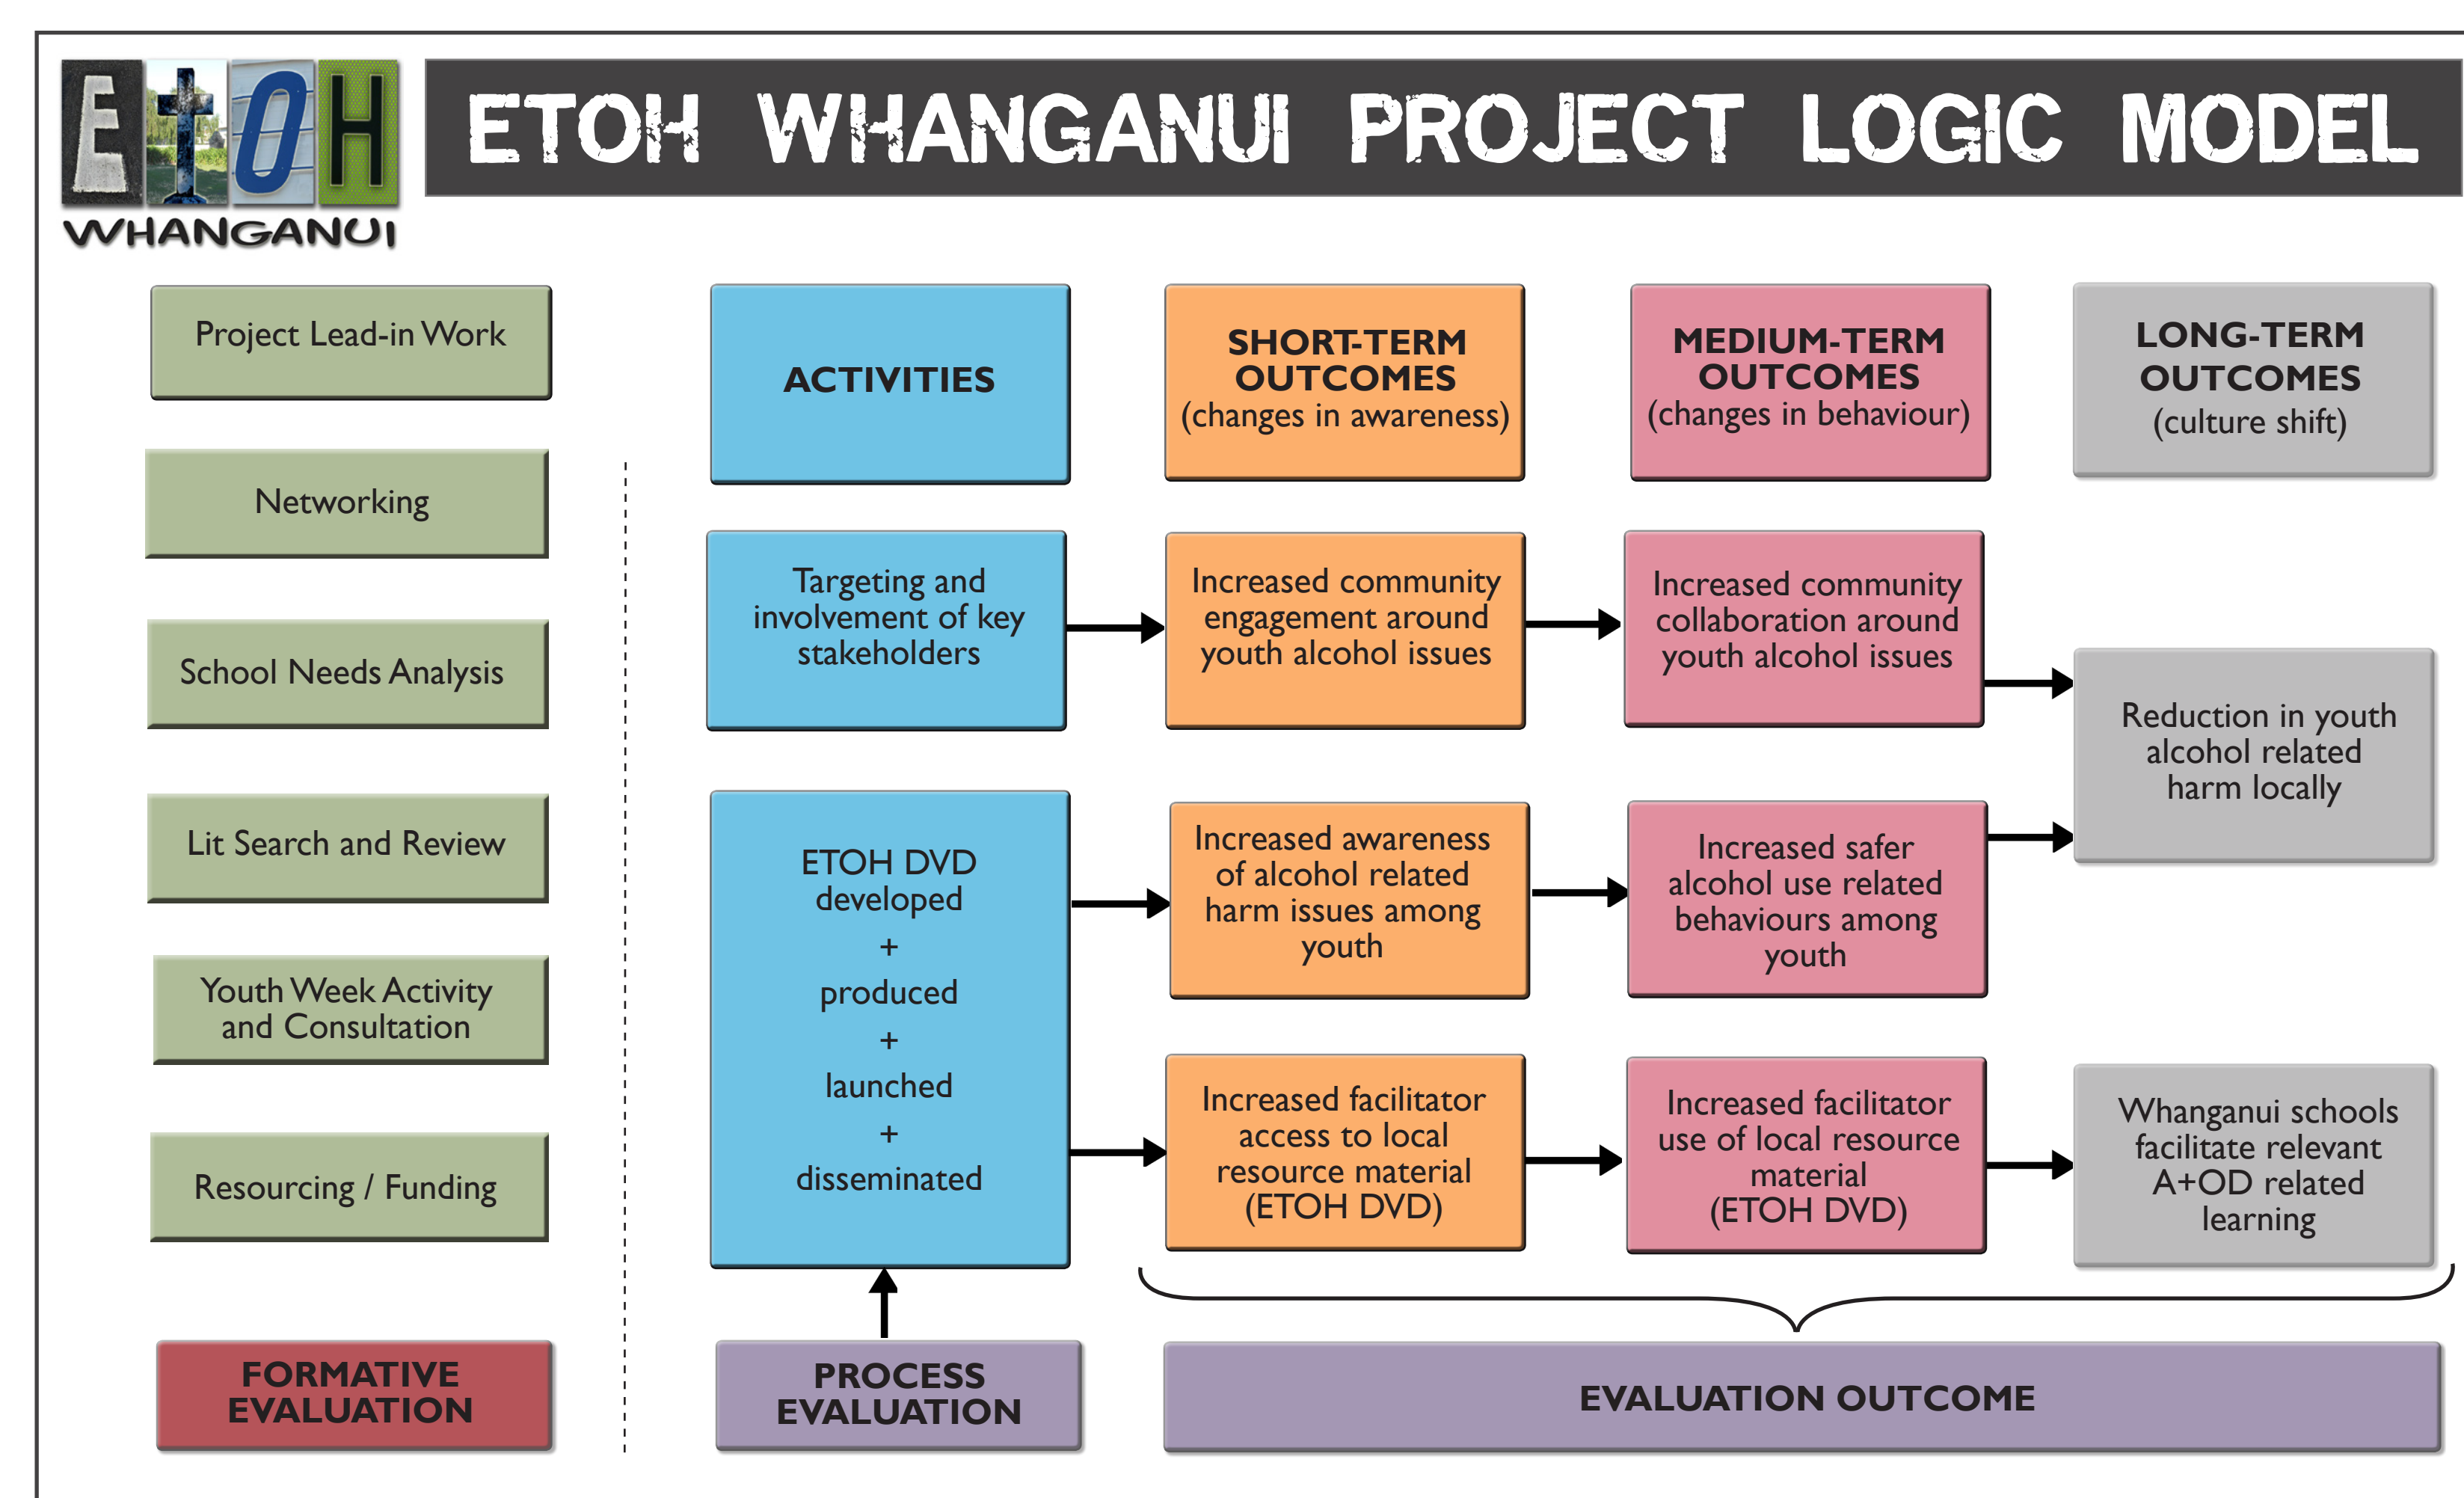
ETOH
WHANGANUI

ETOH WHANGANUI PROJECT LOGIC MODEL

Project Lead-in Work

Networking

School Needs Analysis

Lit Search and Review

Youth Week Activity and Consultation

Resourcing / Funding

FORMATIVE EVALUATION

ACTIVITIES

SHORT-TERM OUTCOMES (changes in awareness)

MEDIUM-TERM OUTCOMES (changes in behaviour)

LONG-TERM OUTCOMES (culture shift)

Targeting and involvement of key stakeholders

Increased community engagement around youth alcohol issues

Increased community collaboration around youth alcohol issues

Reduction in youth alcohol related harm locally

ETOH DVD developed + produced + launched + disseminated

Increased awareness of alcohol related harm issues among youth

Increased safer alcohol use related behaviours among youth

Increased facilitator access to local resource material (ETOH DVD)

Increased facilitator use of local resource material (ETOH DVD)

Whanganui schools facilitate relevant A+OD related learning

PROCESS EVALUATION

EVALUATION OUTCOME